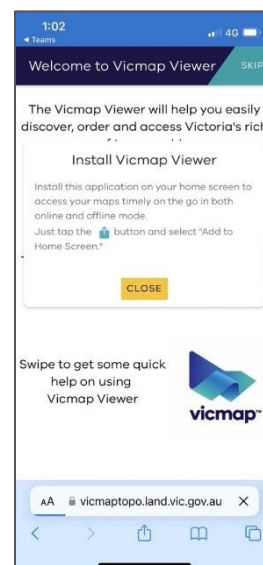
1:02
◂ Teams
4G

Welcome to Vicmap Viewer
SKIP

The Vicmap Viewer will help you easily discover, order and access Victoria's rich

Install Vicmap Viewer

Install this application on your home screen to access your maps timely on the go in both online and offline mode.
Just tap the button and select "Add to Home Screen."

CLOSE

Swipe to get some quick help on using Vicmap Viewer

vicmap

AA vicmaptopo.land.vic.gov.au ✕